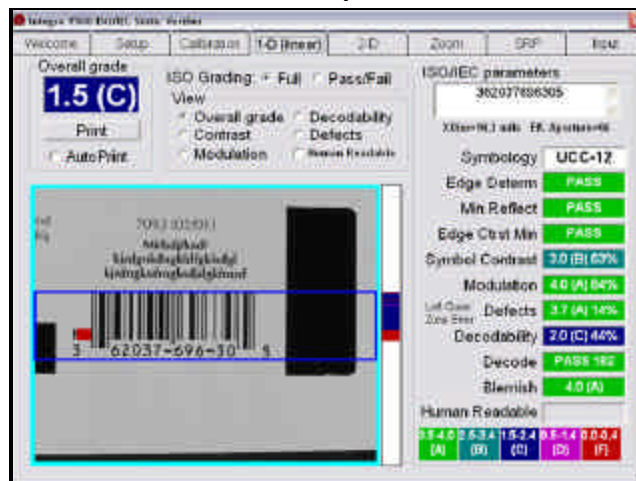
Integra 9500 ISO/IEC Static Verifier

Welcome | Setup | Calibration | 1-D (linear) | 2-D | Zoom | SRP | Input

Overall grade
1.5 (C)
Print
AutoPrint

ISO Grading: Full Pass/Fail
View
Overall grade
Contrast
Modulation
Decodability
Defects
Human Readable

ISO/IEC parameters
362037696305
XDim=10.3 mils Eff. Aperture=6

Symbology UCC-12
Edge Determ PASS
Min Reflect PASS
Edge Cntrst Min PASS
Symbol Contrast 3.0 (B) 63%
Modulation 4.0 (A) 84%
Left Quiet Zone Error Defects 3.7 (A) 14%
Decodability 2.0 (C) 44%
Decode PASS 182
Blemish 4.0 (A)
Human Readable

3.5-4.0 (A) | 2.5-3.4 (B) | 1.5-2.4 (C) | 0.5-1.4 (D) | 0.0-0.4 (F)

7093 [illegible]
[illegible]
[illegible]
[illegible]
3 62037-696-30 5